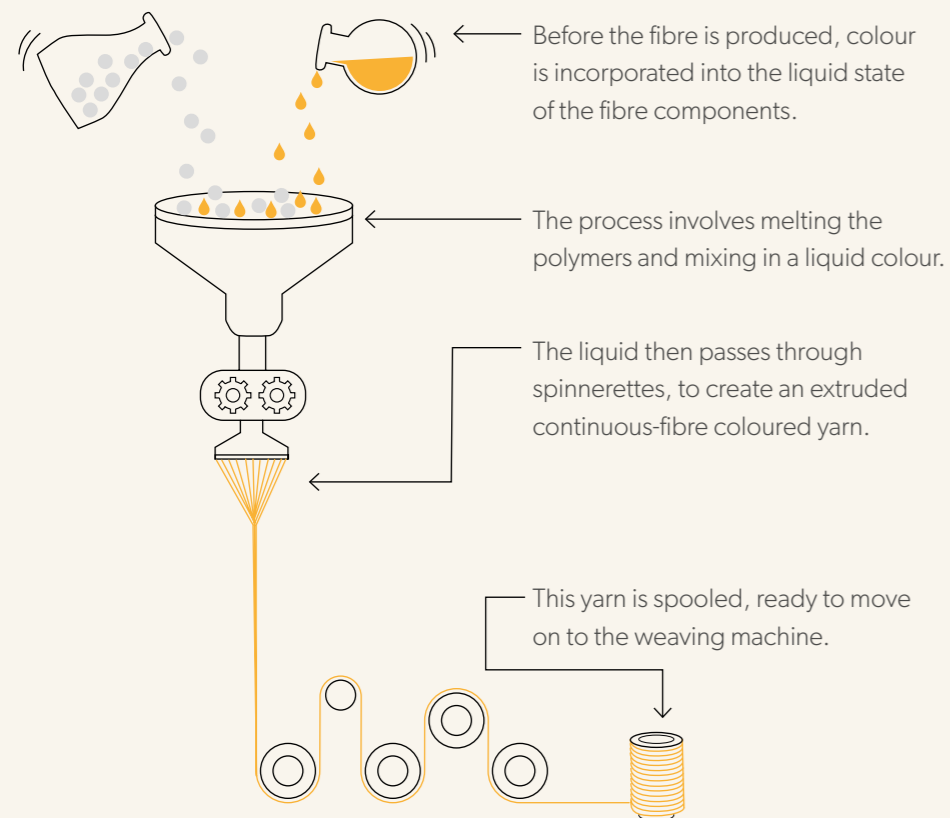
Before the fibre is produced, colour is incorporated into the liquid state of the fibre components.

The process involves melting the polymers and mixing in a liquid colour.

The liquid then passes through spinnerettes, to create an extruded continuous-fibre coloured yarn.

This yarn is spooled, ready to move on to the weaving machine.